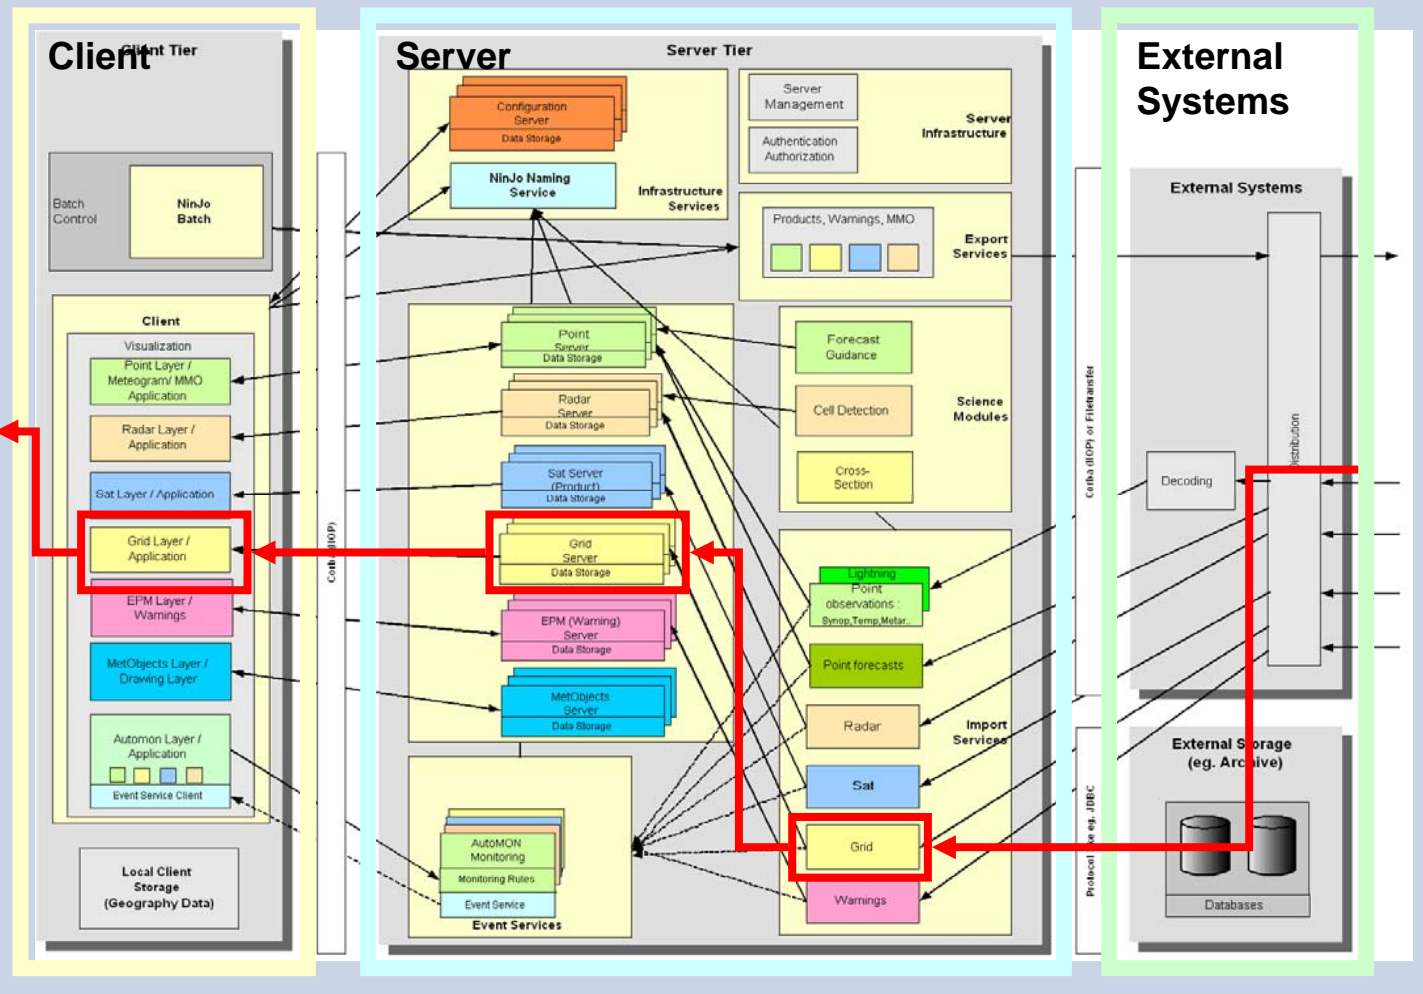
Client

Client Tier

Batch Control

NinJo Batch

Client

Visualization

Point Layer / Meteogram/ MMO Application

Radar Layer / Application

Sat Layer / Application

Grid Layer / Application

EPM Layer / Warnings

MetObjects Layer / Drawing Layer

Automon Layer / Application

Event Service Client

Local Client Storage (Geography Data)

Corba (IIOP)

Server

Server Tier

Configuration Server

Data Storage

NinJo Naming Service

Infrastructure Services

Server Management

Authentication Authorization

Server Infrastructure

Products, Warnings, MMO

Export Services

Point Server

Data Storage

Radar Server

Data Storage

Sat Server (Product)

Data Storage

Grid Server

Data Storage

EPM (Warning) Server

Data Storage

MetObjects Server

Data Storage

Forecast Guidance

Cell Detection

Cross-Section

Science Modules

Lightning

Point observations : Synop,Temp,Metar..

Point forecasts

Radar

Sat

Grid

Warnings

Import Services

AutoMON Monitoring

Monitoring Rules

Event Service

Event Services

Corba (IIOP) or Filetransfer

Protocol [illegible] e.g. JDBC

External Systems

External Systems

Decoding

Distribution

External S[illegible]orage (eg. Arc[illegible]ive)

Databases